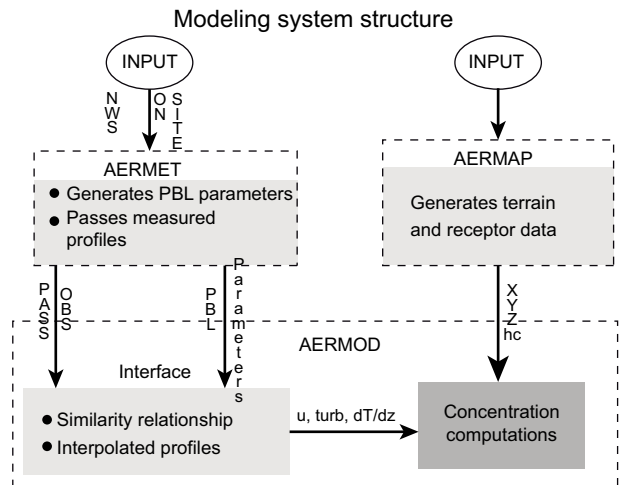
Modeling system structure

INPUT

NWS

ON SITE

AERMET

• Generates PBL parameters
• Passes measured profiles

INPUT

AERMAP

Generates terrain and receptor data

PASS OBS

PBL Parameters

XYZ hc

AERMOD

Interface

• Similarity relationship
• Interpolated profiles

u, turb, dT/dz

Concentration computations